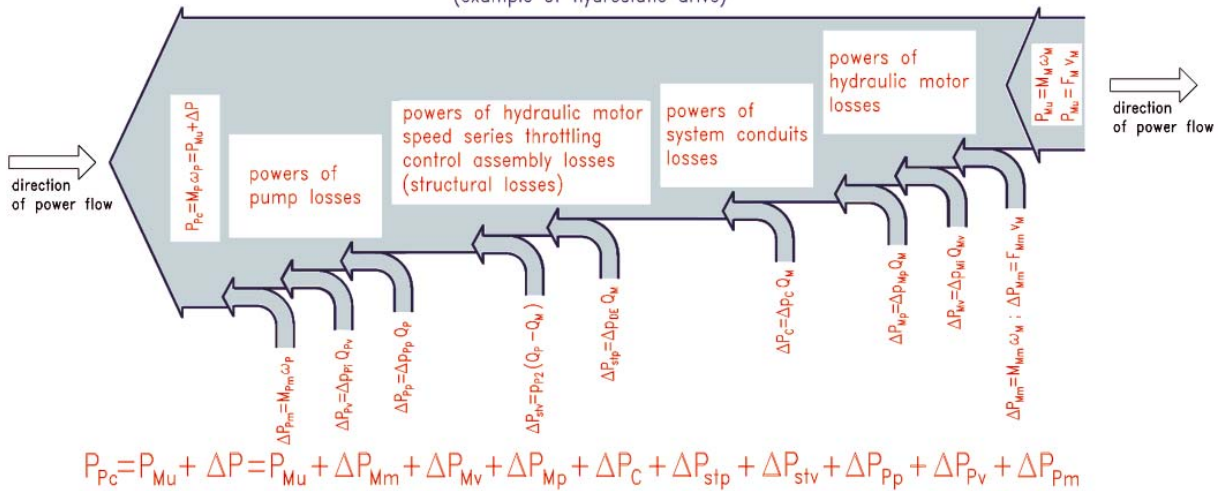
(example of hydrostatic drive)

direction of power flow

$P_{Pc}=M_P\omega_P=P_{Mu}+\Delta P$

powers of pump losses

powers of hydraulic motor speed series throttling control assembly losses (structural losses)

powers of system conduits losses

powers of hydraulic motor losses

$P_{Mu}=M_M\omega_M$
$P_{Mu}=F_M v_M$

direction of power flow

$\Delta P_{Pm}=M_{Pm}\omega_P$

$\Delta P_{Pv}=\Delta p_{Pi}Q_{Pv}$

$\Delta P_{Pp}=\Delta p_{Pp}Q_P$

$\Delta P_{stv}=p_{P2}(Q_P-Q_M)$

$\Delta P_{stp}=\Delta p_{DE}Q_M$

$\Delta P_C=\Delta p_C Q_M$

$\Delta P_{Mp}=\Delta p_{Mp}Q_M$

$\Delta P_{Mv}=\Delta p_{Mi}Q_{Mv}$

$\Delta P_{Mm}=M_{Mm}\omega_M$ ; $\Delta P_{Mm}=F_{Mm}v_M$

$P_{Pc}=P_{Mu}+\Delta P=P_{Mu}+\Delta P_{Mm}+\Delta P_{Mv}+\Delta P_{Mp}+\Delta P_C+\Delta P_{stp}+\Delta P_{stv}+\Delta P_{Pp}+\Delta P_{Pv}+\Delta P_{Pm}$